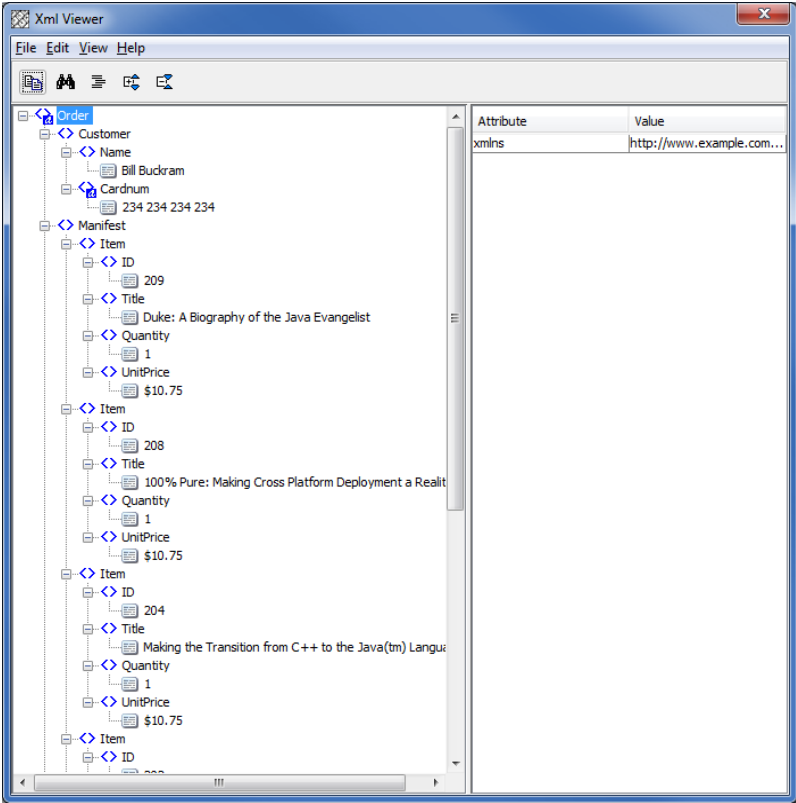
Xml Viewer

File Edit View Help

Order
Customer
Name
Bill Buckram
Cardnum
234 234 234 234
Manifest
Item
ID
209
Title
Duke: A Biography of the Java Evangelist
Quantity
1
UnitPrice
$10.75
Item
ID
208
Title
100% Pure: Making Cross Platform Deployment a Realit
Quantity
1
UnitPrice
$10.75
Item
ID
204
Title
Making the Transition from C++ to the Java(tm) Langua
Quantity
1
UnitPrice
$10.75
Item
ID
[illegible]

| Attribute | Value |
|---|---|
| xmlns | http://www.example.com... |